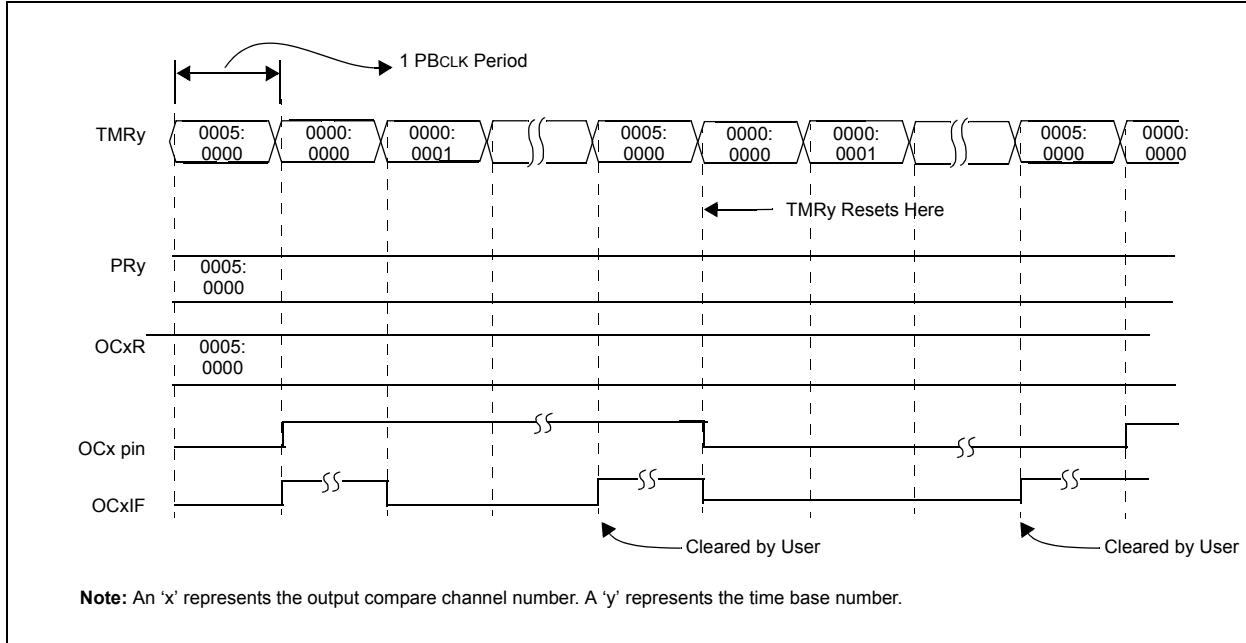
1 PBCLK Period

TMRy

0005: 0000

0000: 0000

0000: 0001

0005: 0000

0000: 0000

0000: 0001

0005: 0000

0000: 0000

TMRy Resets Here

PRy

0005: 0000

OCxR

0005: 0000

OCx pin

OCxIF

Cleared by User

Cleared by User

**Note:** An 'x' represents the output compare channel number. A 'y' represents the time base number.